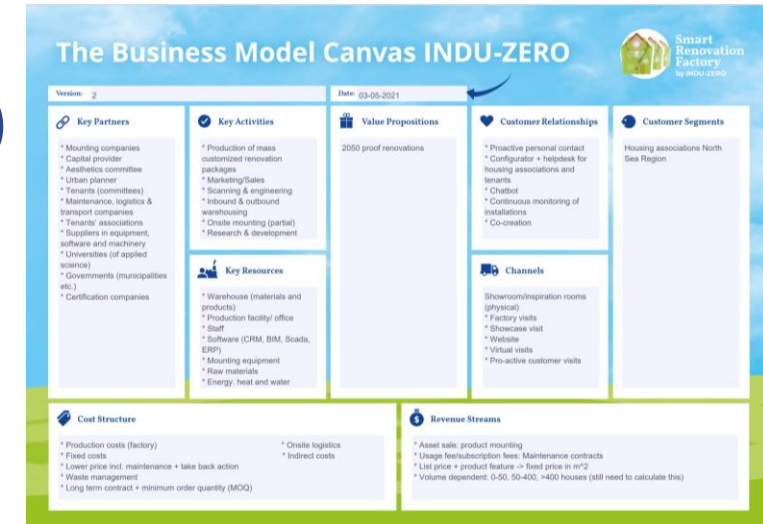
The Business Model Canvas INDU-ZERO

Smart Renovation Factory by INDU-ZERO

Version: 2

Date: 03-05-2021

Key Partners

* Mounting companies
* Capital provider
* Aesthetics committee
* Urban planner
* Tenants (committees)
* Maintenance, logistics & transport companies
* Tenants' associations
* Suppliers in equipment, software and machinery
* Universities (of applied science)
* Governments (municipalities etc.)
* Certification companies

Key Activities

* Production of mass customized renovation packages
* Marketing/Sales
* Scanning & engineering
* Inbound & outbound warehousing
* Onsite mounting (partial)
* Research & development

Key Resources

* Warehouse (materials and products)
* Production facility/ office
* Staff
* Software (CRM, BIM, Scada, ERP)
* Mounting equipment
* Raw materials
* Energy: heat and water

Value Propositions

2050 proof renovations

Customer Relationships

* Proactive personal contact
* Configurator + helpdesk for housing associations and tenants
* Chatbot
* Continuous monitoring of installations
* Co-creation

Channels

Showroom/inspiration rooms (physical)
* Factory visits
* Showcase visit
* Website
* Virtual visits
* Pro-active customer visits

Customer Segments

Housing associations North Sea Region

Cost Structure

* Production costs (factory)
* Fixed costs
* Lower price incl. maintenance + take back action
* Waste management
* Long term contract + minimum order quantity (MOQ)

* Onsite logistics
* Indirect costs

Revenue Streams

* Asset sale: product mounting
* Usage fee/subscription fees: Maintenance contracts
* List price + product feature -> fixed price in m^2
* Volume dependent: 0-50, 50-400, >400 houses (still need to calculate this)